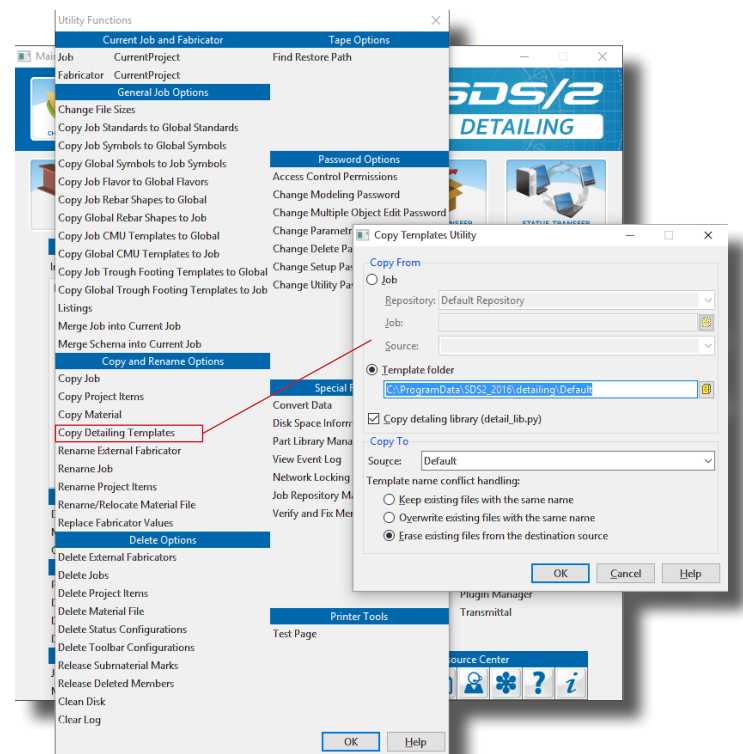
Utility Functions

Current Job and Fabricator
Job CurrentProject
Fabricator CurrentProject

General Job Options
Change File Sizes
Copy Job Standards to Global Standards
Copy Job Symbols to Global Symbols
Copy Global Symbols to Job Symbols
Copy Job Flavor to Global Flavors
Copy Job Rebar Shapes to Global
Copy Global Rebar Shapes to Job
Copy Job CMU Templates to Global
Copy Global CMU Templates to Job
Copy Job Trough Footing Templates to Global
Copy Global Trough Footing Templates to Job
Listings
Merge Job into Current Job
Merge Schema into Current Job

Copy and Rename Options
Copy Job
Copy Project Items
Copy Material
Copy Detailing Templates
Rename External Fabricator
Rename Job
Rename Project Items
Rename/Relocate Material File
Replace Fabricator Values

Delete Options
Delete External Fabricators
Delete Jobs
Delete Project Items
Delete Material File
Delete Status Configurations
Delete Toolbar Configurations
Release Submaterial Marks
Release Deleted Members
Clean Disk
Clear Log

Tape Options
Find Restore Path

Password Options
Access Control Permissions
Change Modeling Password
Change Multiple Object Edit Password
Change Parametri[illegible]
Change Delete Pa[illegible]
Change Setup Pas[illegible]
Change Utility Pas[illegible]

Special F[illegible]
Convert Data
Disk Space Inform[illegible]
Part Library Mana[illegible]
View Event Log
Network Locking
Job Repository Ma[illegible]
Verify and Fix Mem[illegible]

Printer Tools
Test Page

OK Help

Mai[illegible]
SDS/2
DETAILING
STATUS TRANSFER
Plugin Manager
Transmittal
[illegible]ource Center

Copy Templates Utility
Copy From
Job
Repository: Default Repository
Job:
Source:
Template folder
C:\ProgramData\SDS2_2016\detailing\Default
Copy detailing library (detail_lib.py)
Copy To
Source: Default
Template name conflict handling:
Keep existing files with the same name
Overwrite existing files with the same name
Erase existing files from the destination source
OK Cancel Help